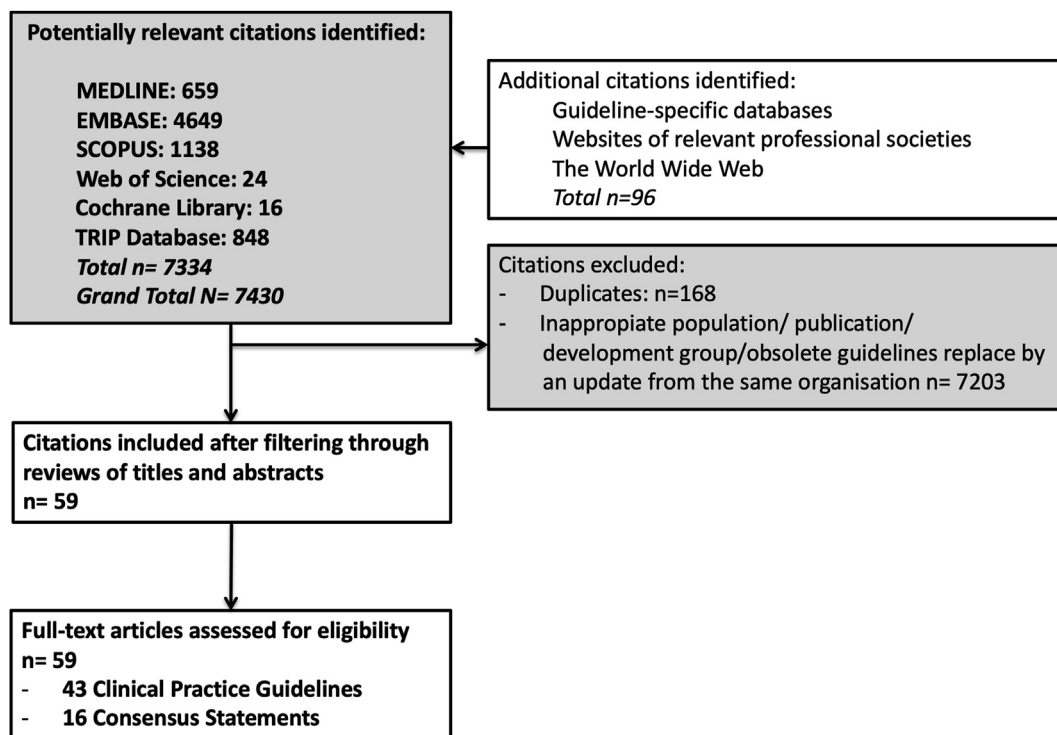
Potentially relevant citations identified:

MEDLINE: 659
EMBASE: 4649
SCOPUS: 1138
Web of Science: 24
Cochrane Library: 16
TRIP Database: 848
Total n= 7334
Grand Total N= 7430

Additional citations identified:
Guideline-specific databases
Websites of relevant professional societies
The World Wide Web
Total n=96

Citations excluded:
- Duplicates: n=168
- Inappropiate population/ publication/ development group/obsolete guidelines replace by an update from the same organisation n= 7203

Citations included after filtering through reviews of titles and abstracts
n= 59

Full-text articles assessed for eligibility
n= 59
- 43 Clinical Practice Guidelines
- 16 Consensus Statements